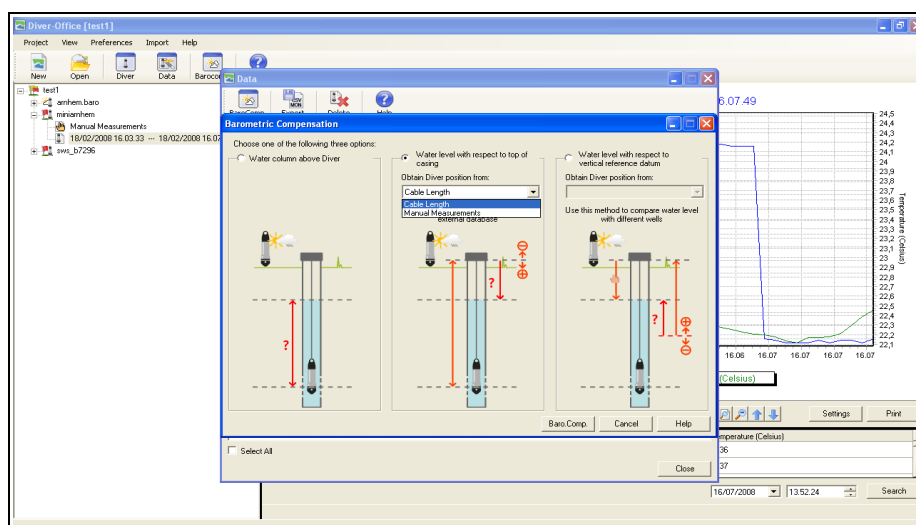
Diver-Office [test1]

Project View Preferences Import Help

New Open Diver Data Barocom

test1
arnhem.baro
miniamhem
Manual Measurements
18/02/2008 16.03.33 -- 18/02/2008 16.07
sws_b7296

Data

Baro.Comp. Export Delete Help

Barometric Compensation

Choose one of the following three options:

Water column above Diver

Water level with respect to top of casing

Obtain Diver position from:

Cable Length

Cable Length
Manual Measurements

external database

Water level with respect to vertical reference datum

Obtain Diver position from:

Use this method to compare water level with different wells

?

?

?

Baro.Comp. Cancel Help

Select All

Close

16.07.49

24,5
24,4
24,3
24,2
24,1
24
23,9
23,8
23,7
23,6
23,5
23,4
23,3
23,2
23,1
23
22,9
22,8
22,7
22,6
22,5
22,4
22,3
22,2
22,1

Temperature (Celsius)

16.06 16.07 16.07 16.07 16.07 16.07

(Celsius)

Settings Print

Temperature (Celsius)
36
37

16/07/2008 13.52.24 Search